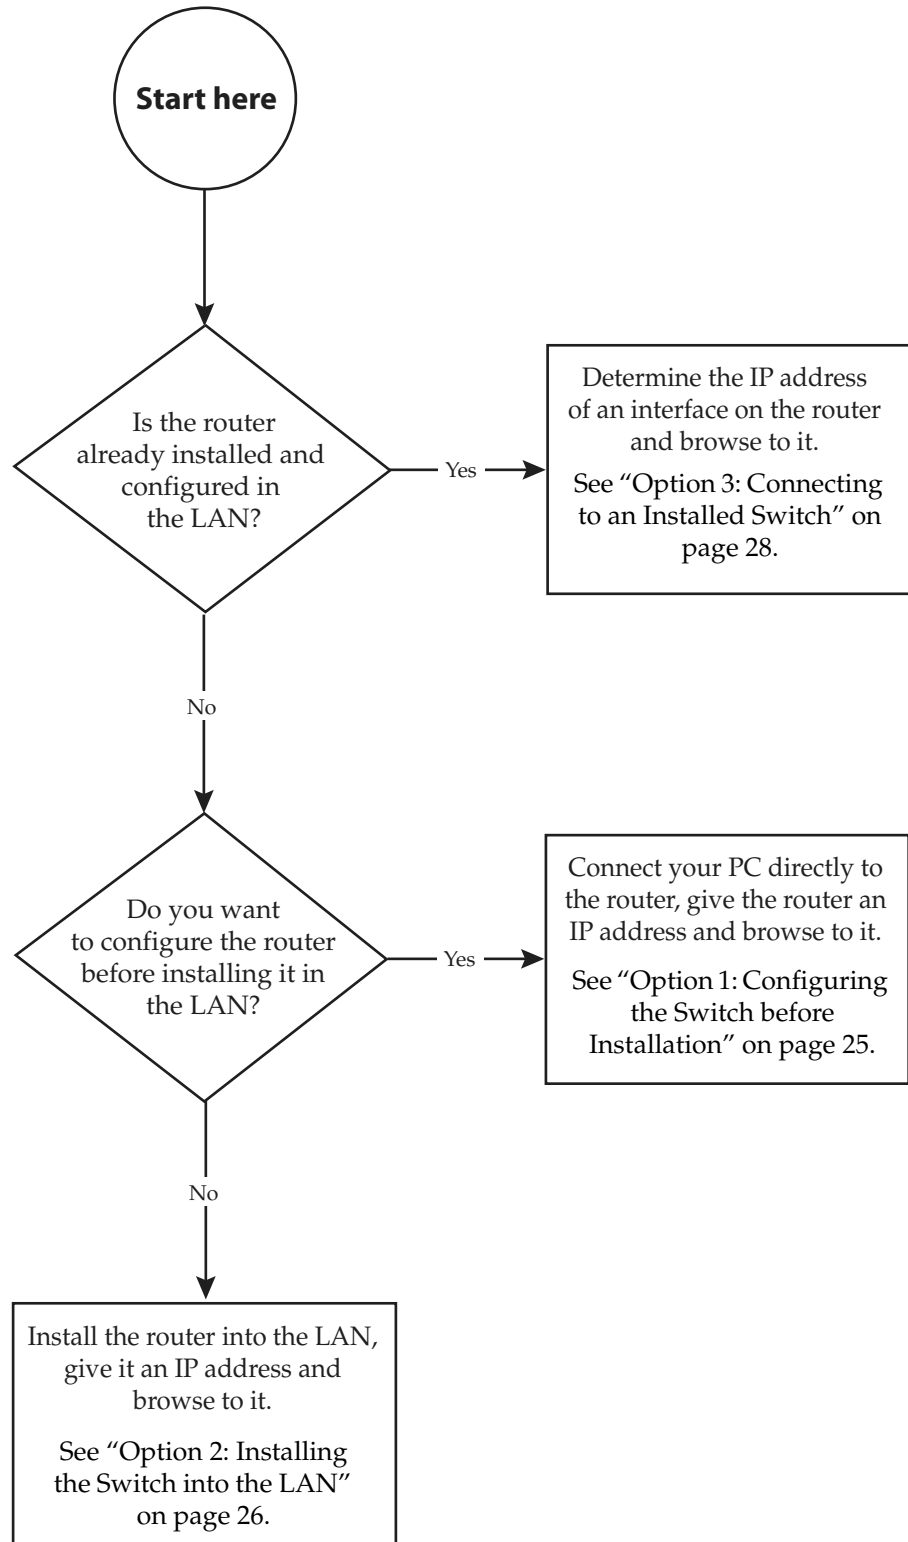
Start here

Is the router already installed and configured in the LAN?

Yes

Determine the IP address of an interface on the router and browse to it.

See "Option 3: Connecting to an Installed Switch" on page 28.

No

Do you want to configure the router before installing it in the LAN?

Yes

Connect your PC directly to the router, give the router an IP address and browse to it.

See "Option 1: Configuring the Switch before Installation" on page 25.

No

Install the router into the LAN, give it an IP address and browse to it.

See "Option 2: Installing the Switch into the LAN" on page 26.